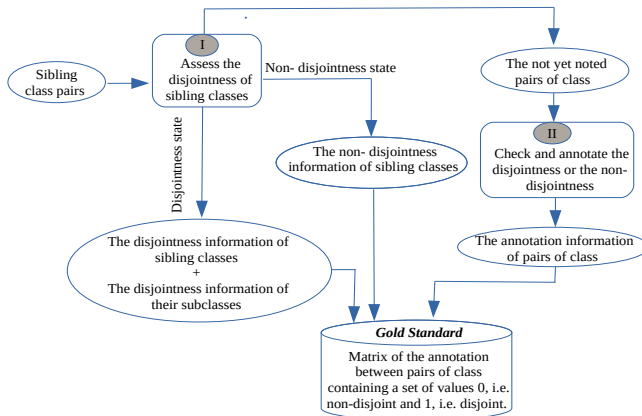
Sibling class pairs

I

Assess the disjointness of sibling classes

Non- disjointness state

Disjointness state

The not yet noted pairs of class

II

Check and annotate the disjointness or the non-disjointness

The non- disjointness information of sibling classes

The annotation information of pairs of class

The disjointness information of sibling classes
+
The disjointness information of their subclasses

Gold Standard

Matrix of the annotation between pairs of class containing a set of values 0, i.e. non-disjoint and 1, i.e. disjoint.